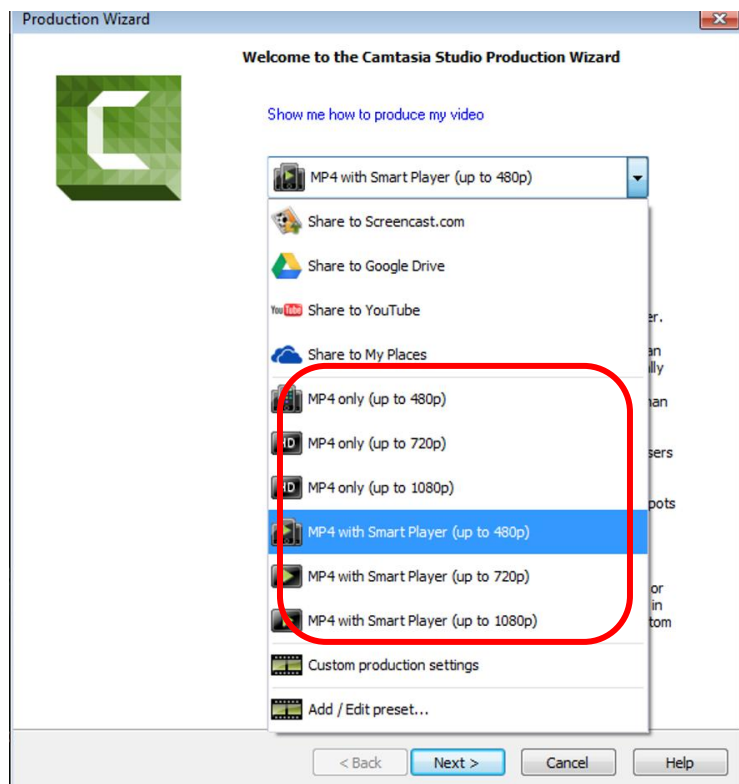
Production Wizard

Welcome to the Camtasia Studio Production Wizard

Show me how to produce my video

MP4 with Smart Player (up to 480p)

Share to Screencast.com

Share to Google Drive

You Tube Share to YouTube

Share to My Places

MP4 only (up to 480p)

HD MP4 only (up to 720p)

HD MP4 only (up to 1080p)

MP4 with Smart Player (up to 480p)

MP4 with Smart Player (up to 720p)

MP4 with Smart Player (up to 1080p)

Custom production settings

Add / Edit preset...

er.

an
lly

han

sers

pots

or
in
tom

< Back

Next >

Cancel

Help